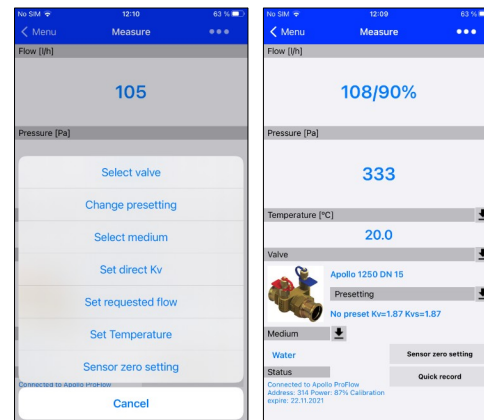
No SIM 12:10 63 %
Menu Measure •••
Flow [l/h]
105
Pressure [Pa]
Select valve
Change presetting
Select medium
Set direct Kv
Set requested flow
Set Temperature
Sensor zero setting
Connected to Apollo ProFlow
Cancel

No SIM 12:09 63 %
Menu Measure •••
Flow [l/h]
108/90%
Pressure [Pa]
333
Temperature [°C]
20.0
Valve
Apollo 1250 DN 15
Presetting
No preset Kv=1.87 Kvs=1.87
Medium
Water
Sensor zero setting
Status
Connected to Apollo ProFlow Address: 314 Power: 87% Calibration expire: 22.11.2021
Quick record